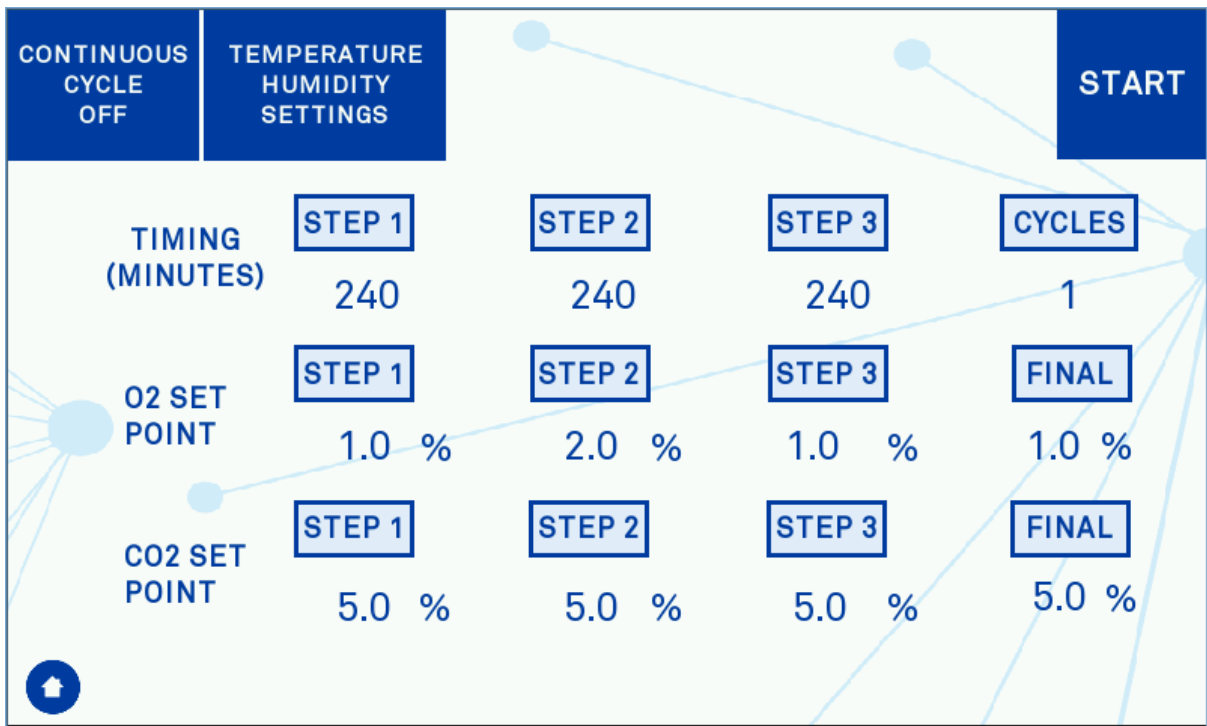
CONTINUOUS CYCLE OFF

TEMPERATURE HUMIDITY SETTINGS

START

| | | | | |
|---|---|---|---|---|
| TIMING (MINUTES) | STEP 1 | STEP 2 | STEP 3 | CYCLES |
| | 240 | 240 | 240 | 1 |
| O2 SET POINT | STEP 1 | STEP 2 | STEP 3 | FINAL |
| | 1.0 % | 2.0 % | 1.0 % | 1.0 % |
| CO2 SET POINT | STEP 1 | STEP 2 | STEP 3 | FINAL |
| | 5.0 % | 5.0 % | 5.0 % | 5.0 % |